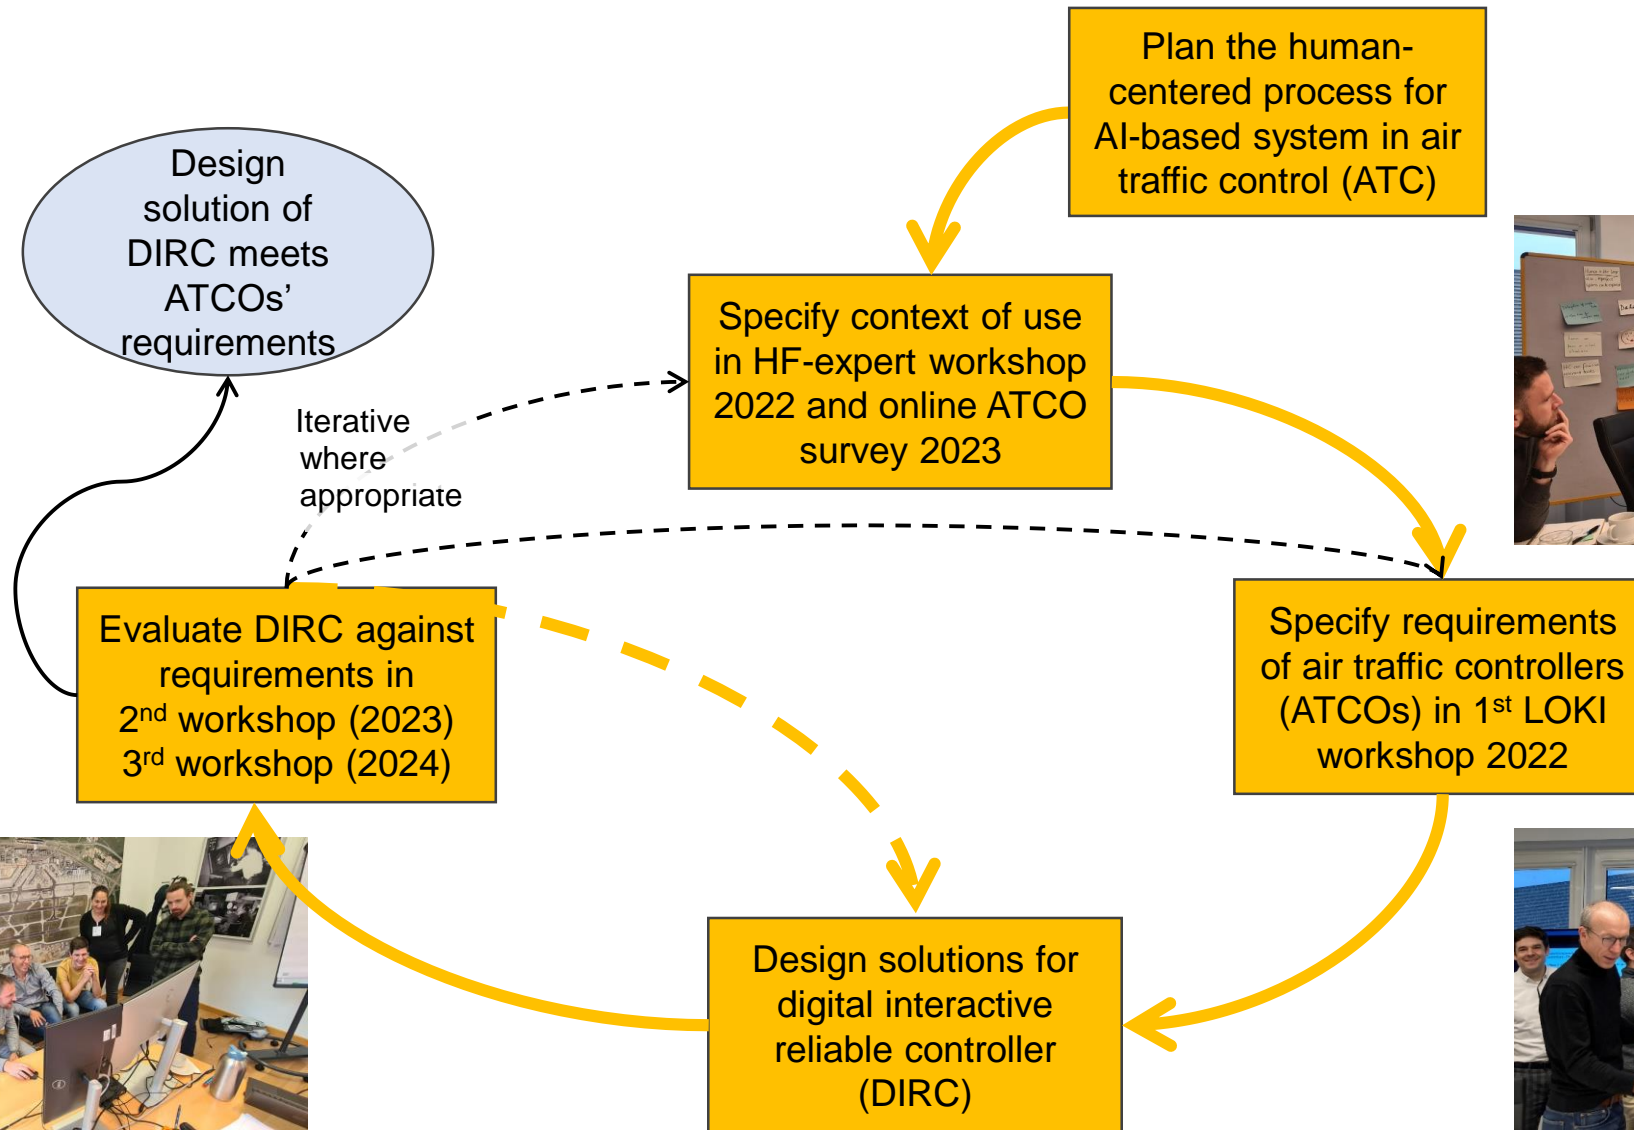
Plan the human-centered process for AI-based system in air traffic control (ATC)

Design solution of DIRC meets ATCOs' requirements

Specify context of use in HF-expert workshop 2022 and online ATCO survey 2023

Iterative where appropriate

Evaluate DIRC against requirements in 2$^{nd}$ workshop (2023) 3$^{rd}$ workshop (2024)

Specify requirements of air traffic controllers (ATCOs) in 1$^{st}$ LOKI workshop 2022

Design solutions for digital interactive reliable controller (DIRC)